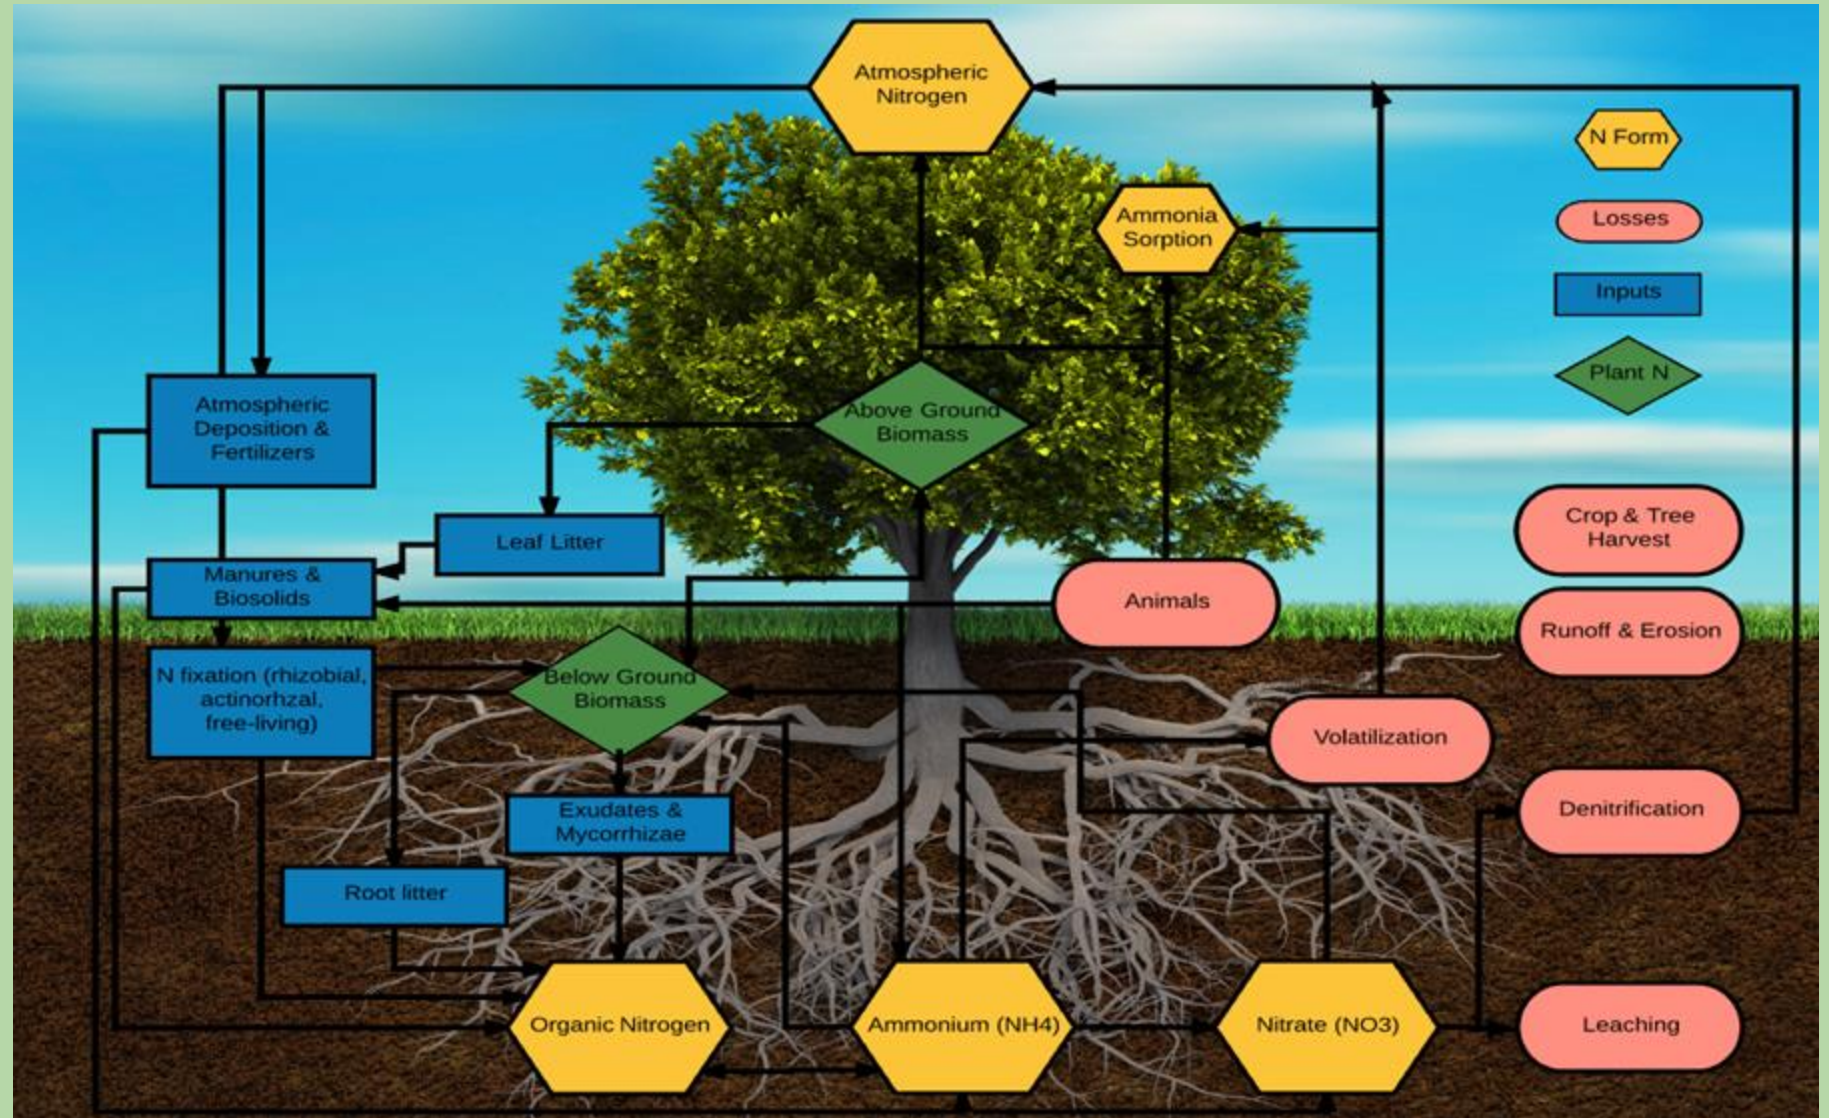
Atmospheric Nitrogen

Ammonia Sorption

N Form

Losses

Inputs

Plant N

Atmospheric Deposition & Fertilizers

Above Ground Biomass

Leaf Litter

Crop & Tree Harvest

Manures & Biosolids

Animals

Runoff & Erosion

N fixation (rhizobial, actinorhzal, free-living)

Below Ground Biomass

Volatilization

Exudates & Mycorrhizae

Denitrification

Root litter

Organic Nitrogen

Ammonium (NH4)

Nitrate (NO3)

Leaching